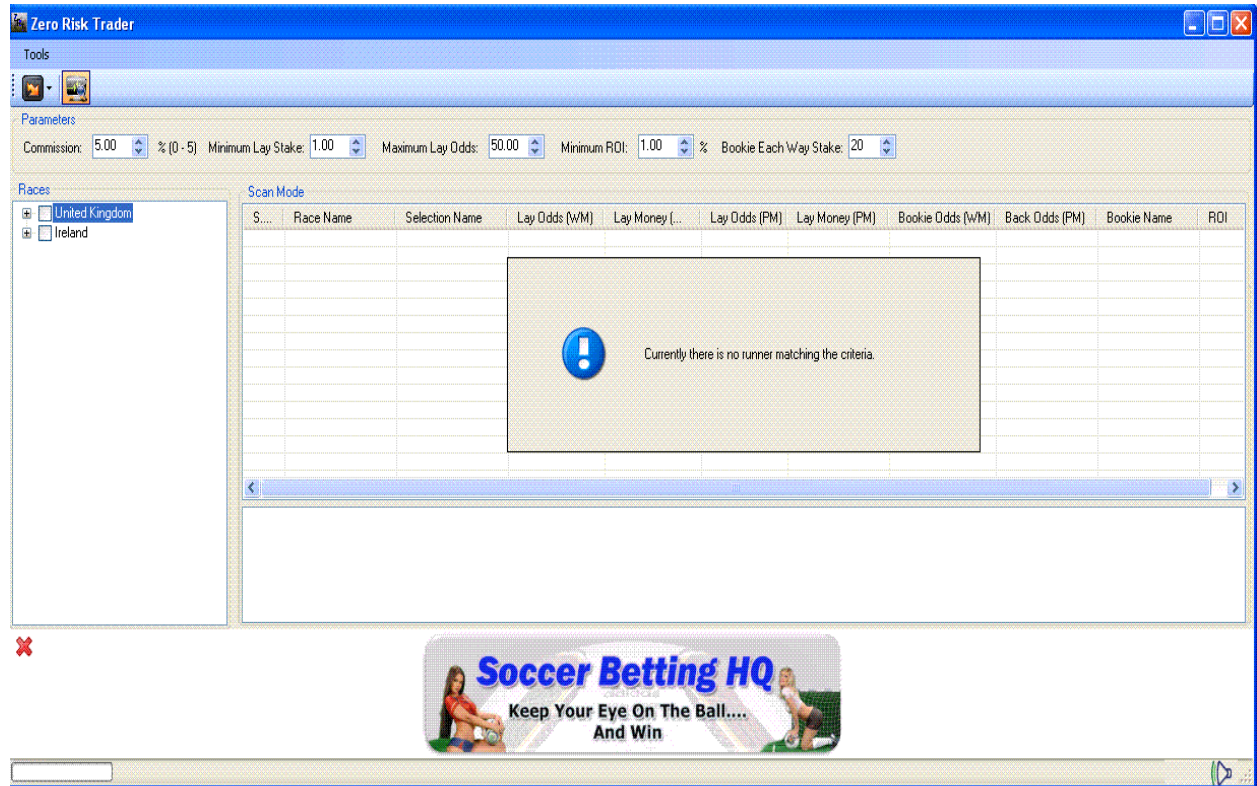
Zero Risk Trader

Tools

Parameters

Commission: 5.00 % (0 - 5) Minimum Lay Stake: 1.00 Maximum Lay Odds: 50.00 Minimum ROI: 1.00 % Bookie Each Way Stake: 20

Races

United Kingdom
Ireland

Scan Mode

| S.... | Race Name | Selection Name | Lay Odds (WM) | Lay Money (... | Lay Odds (PM) | Lay Money (PM) | Bookie Odds (WM) | Back Odds (PM) | Bookie Name | ROI |
|---|---|---|---|---|---|---|---|---|---|---|

Currently there is no runner matching the criteria.

Soccer Betting HQ
Keep Your Eye On The Ball.... And Win